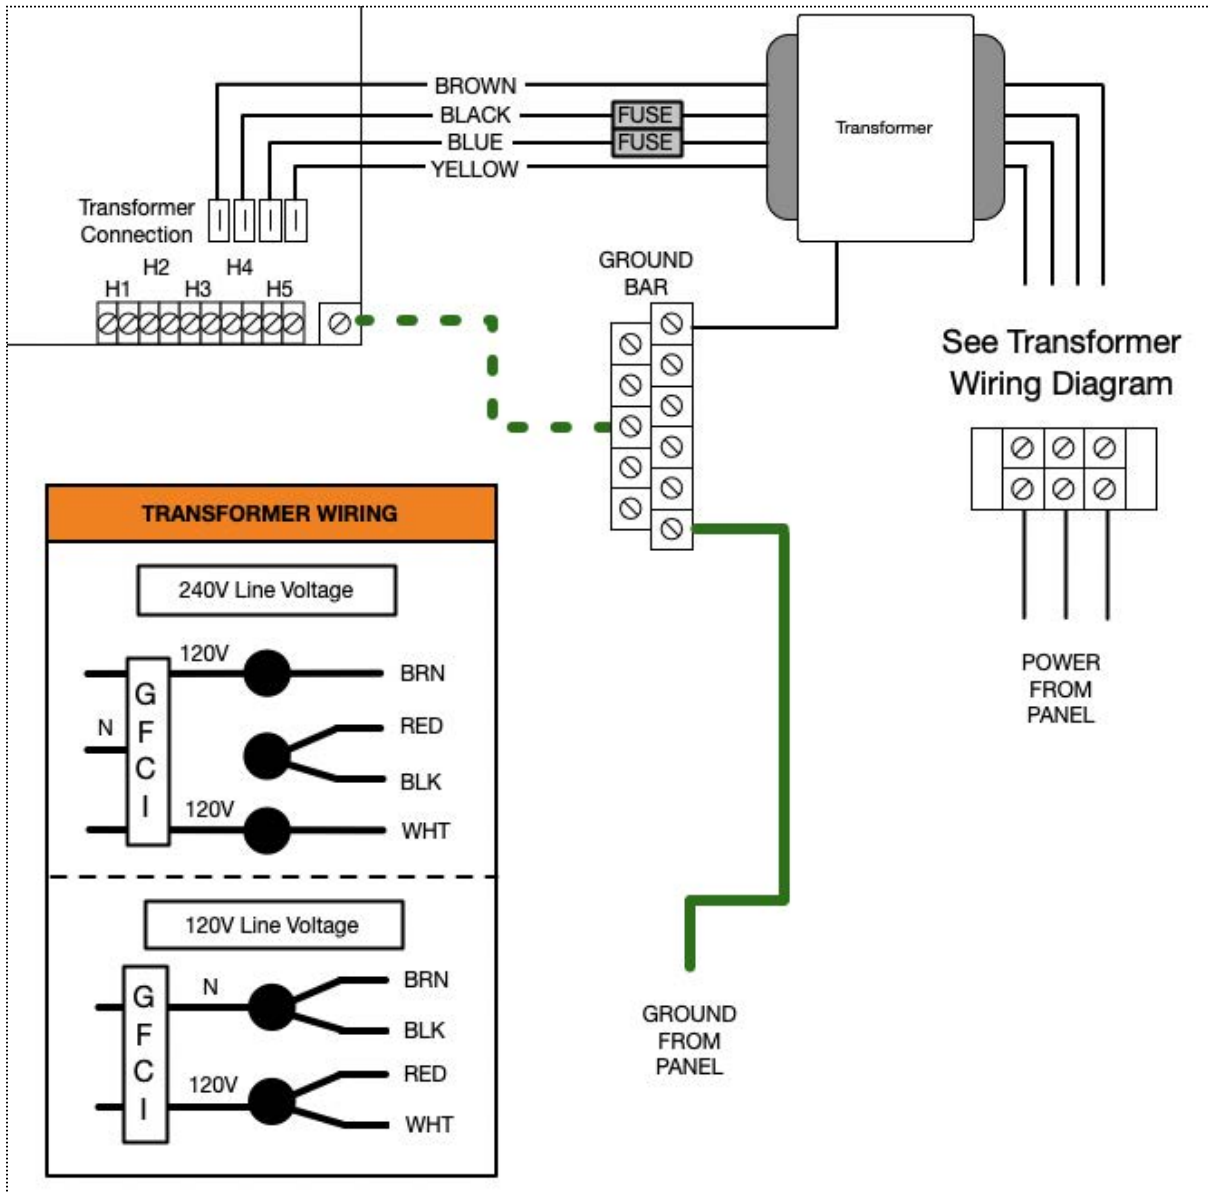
BROWN
BLACK
FUSE
BLUE
FUSE
YELLOW

Transformer

Transformer Connection

H2 H4
H1 H3 H5

GROUND BAR

See Transformer Wiring Diagram

POWER FROM PANEL

TRANSFORMER WIRING

240V Line Voltage

120V
BRN
G
N
F
RED
C
BLK
I
120V
WHT

120V Line Voltage

G
N
BRN
F
BLK
C
120V
RED
I
WHT

GROUND FROM PANEL